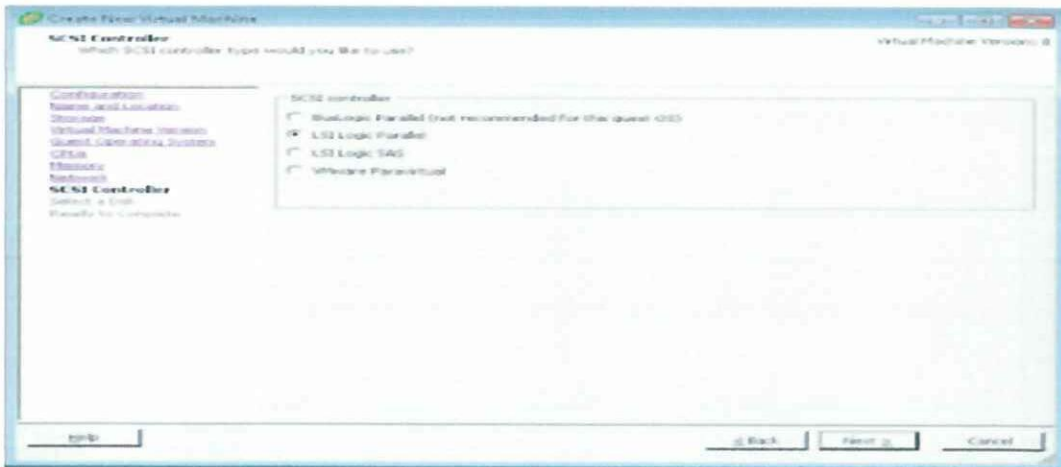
Create New Virtual Machine

SCSI Controller
Which SCSI controller type would you like to use?

Virtual Machine Version: 8

Configuration
Name and Location
Storage
Virtual Machine Version
Guest Operating System
CPUs
Memory
Network
SCSI Controller
Select a Disk
Ready to Complete

SCSI controller
BusLogic Parallel (not recommended for this guest OS)
LSI Logic Parallel
LSI Logic SAS
VMware Paravirtual

Help

< Back

Next >

Cancel